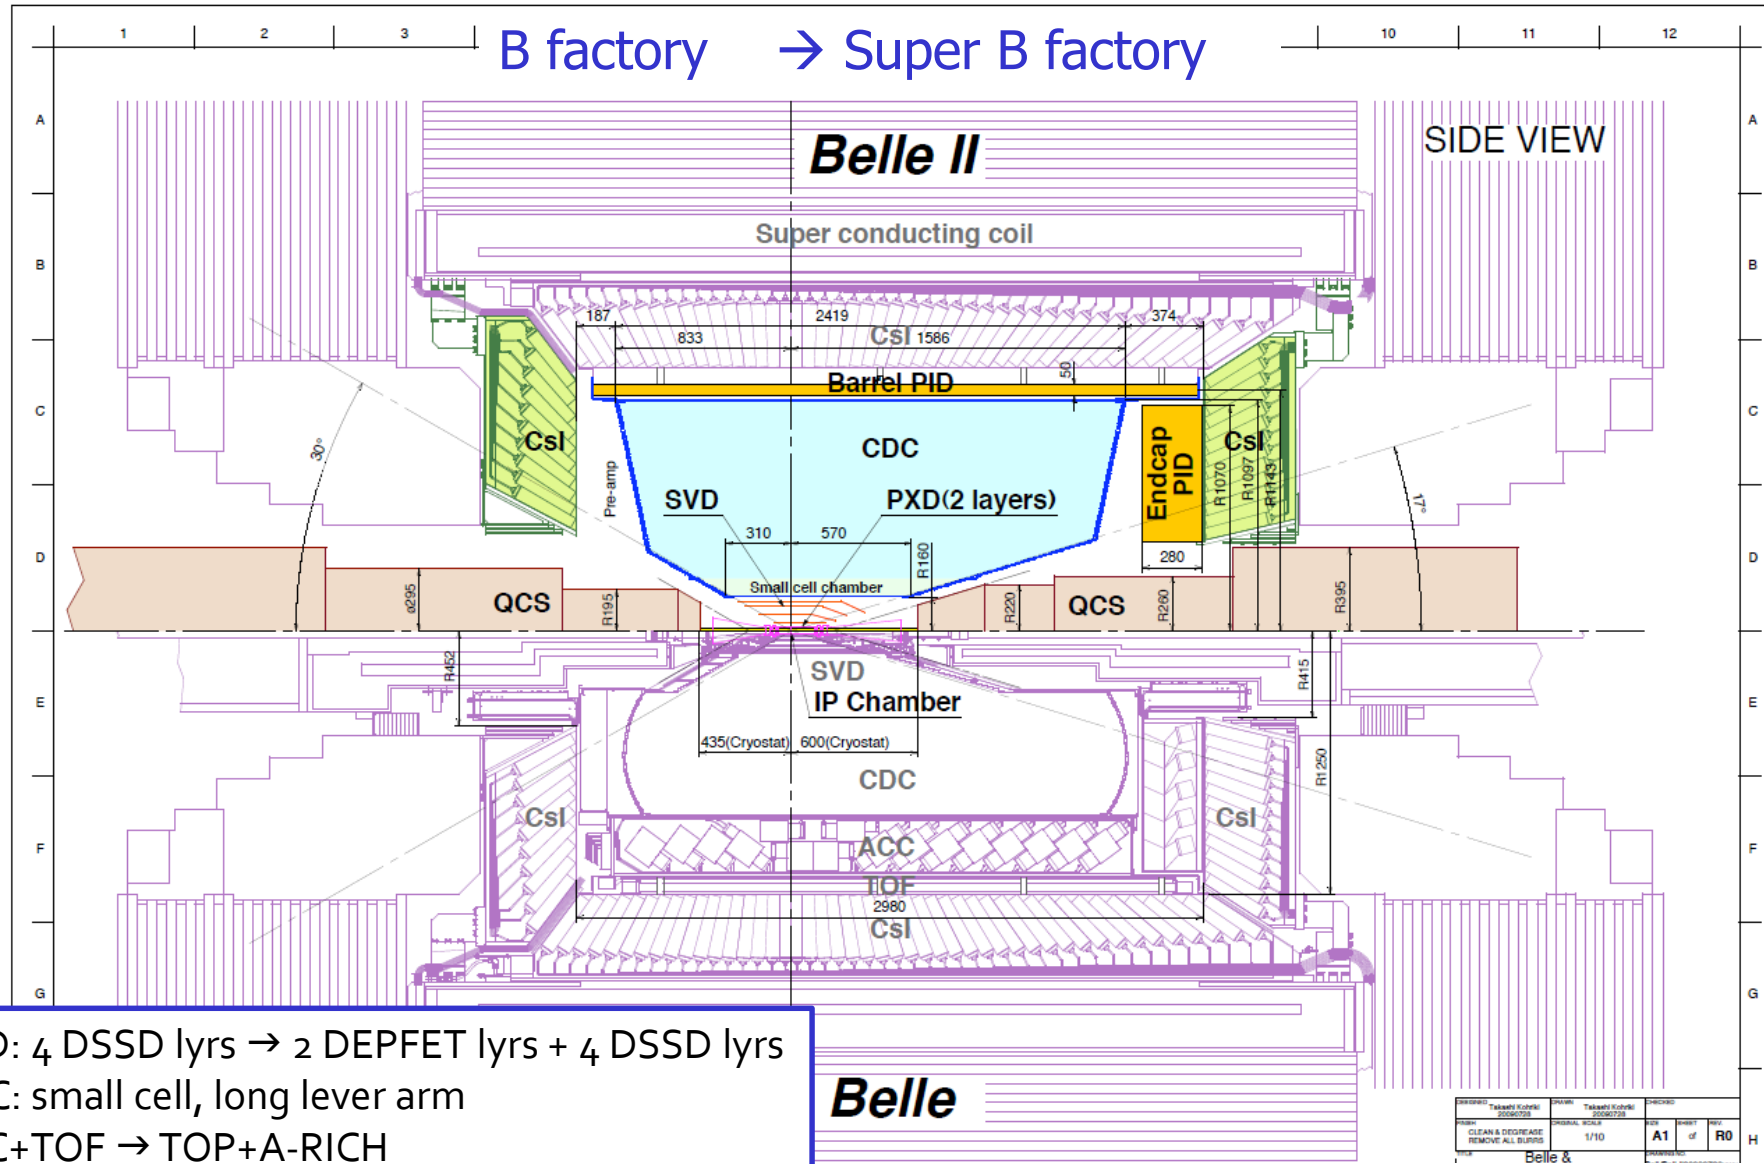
1 2 3 10 11 12

B factory → Super B factory

A A
B B
C C
D D
E E
F F
G G
H

Belle II

SIDE VIEW

Super conducting coil

187 2419 374
833 CsI 1586
Barrel PID 50
30°
CsI
CDC
Endcap PID
CsI
Pre-amp
SVD
PXD(2 layers)
R1070 R1097 R1143
17°
310 570
R160
280
Small cell chamber
ø295
QCS
R195
R220
QCS
R260
R395
R452
SVD
R415
IP Chamber
435(Cryostat) 600(Cryostat)
R1250
CDC
CsI
CsI
ACC
TOF
2980
CsI

D: 4 DSSD lyrs → 2 DEPFET lyrs + 4 DSSD lyrs
C: small cell, long lever arm
C+TOF → TOP+A-RICH

Belle

Takashi Kohriki
Takashi Kohriki
CLEAN & DEGREASE REMOVE ALL BURRS
1/10
A1
R0
Belle &